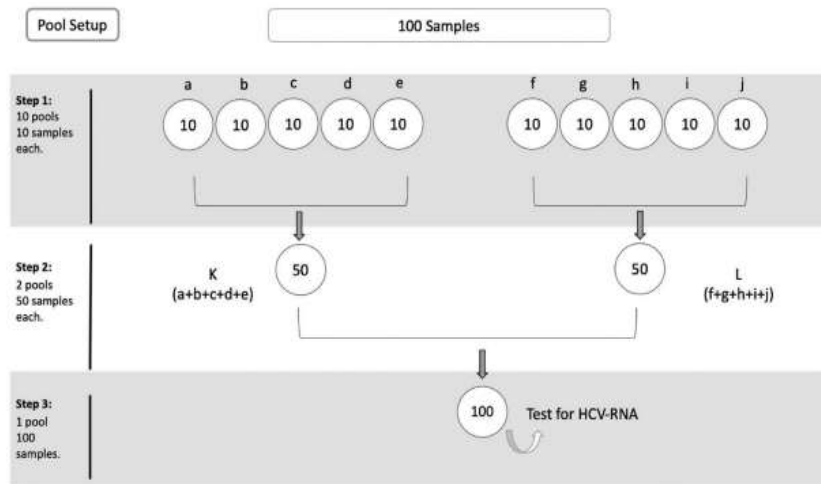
Pool Setup

100 Samples

Step 1:
10 pools
10 samples
each.

a b c d e
10 10 10 10 10

f g h i j
10 10 10 10 10

Step 2:
2 pools
50 samples
each.

K
(a+b+c+d+e)

50

50

L
(f+g+h+i+j)

Step 3:
1 pool
100
samples.

100

Test for HCV-RNA